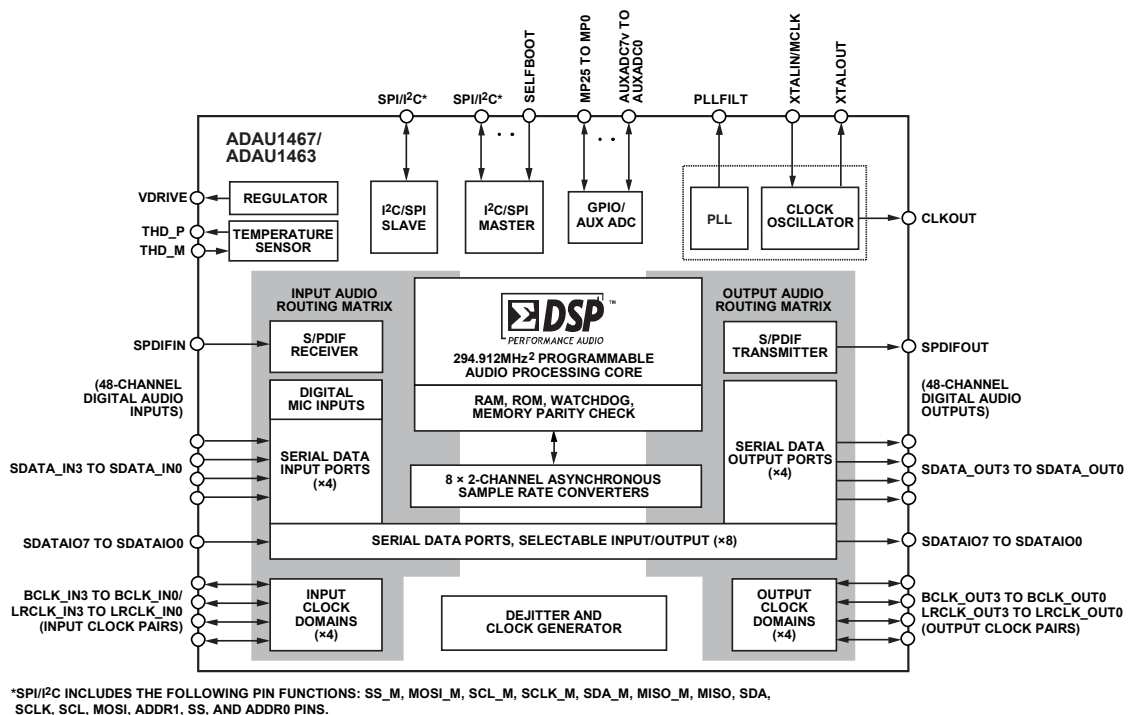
SPI/I$^2$C*

SPI/I$^2$C*

SELFBOOT

MP25 TO MP0

AUXADC7v TO AUXADC0

PLLFILT

XTALIN/MCLK

XTALOUT

ADAU1467/ ADAU1463

VDRIVE

REGULATOR

THD_P

THD_M

TEMPERATURE SENSOR

I$^2$C/SPI SLAVE

I$^2$C/SPI MASTER

GPIO/ AUX ADC

PLL

CLOCK OSCILLATOR

CLKOUT

INPUT AUDIO ROUTING MATRIX

ΣDSP™

PERFORMANCE AUDIO

294.912MHz$^2$ PROGRAMMABLE AUDIO PROCESSING CORE

OUTPUT AUDIO ROUTING MATRIX

SPDIFIN

S/PDIF RECEIVER

S/PDIF TRANSMITTER

SPDIFOUT

(48-CHANNEL DIGITAL AUDIO INPUTS)

DIGITAL MIC INPUTS

RAM, ROM, WATCHDOG, MEMORY PARITY CHECK

(48-CHANNEL DIGITAL AUDIO OUTPUTS)

SDATA_IN3 TO SDATA_IN0

SERIAL DATA INPUT PORTS (×4)

8 × 2-CHANNEL ASYNCHRONOUS SAMPLE RATE CONVERTERS

SERIAL DATA OUTPUT PORTS (×4)

SDATA_OUT3 TO SDATA_OUT0

SDATAIO7 TO SDATAIO0

SERIAL DATA PORTS, SELECTABLE INPUT/OUTPUT (×8)

SDATAIO7 TO SDATAIO0

BCLK_IN3 TO BCLK_IN0/ LRCLK_IN3 TO LRCLK_IN0 (INPUT CLOCK PAIRS)

INPUT CLOCK DOMAINS (×4)

DEJITTER AND CLOCK GENERATOR

OUTPUT CLOCK DOMAINS (×4)

BCLK_OUT3 TO BCLK_OUT0 LRCLK_OUT3 TO LRCLK_OUT0 (OUTPUT CLOCK PAIRS)

*SPI/I$^2$C INCLUDES THE FOLLOWING PIN FUNCTIONS: SS_M, MOSI_M, SCL_M, SCLK_M, SDA_M, MISO_M, MISO, SDA, SCLK, SCL, MOSI, ADDR1, SS, AND ADDR0 PINS.